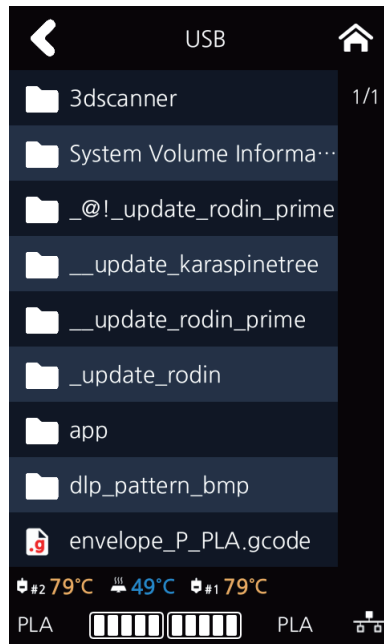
USB

1/1

3dscanner

System Volume Informa···

_@!_update_rodin_prime

__update_karaspinetree

__update_rodin_prime

_update_rodin

app

dlp_pattern_bmp

envelope_P_PLA.gcode

#2 79°C 49°C #1 79°C

PLA PLA